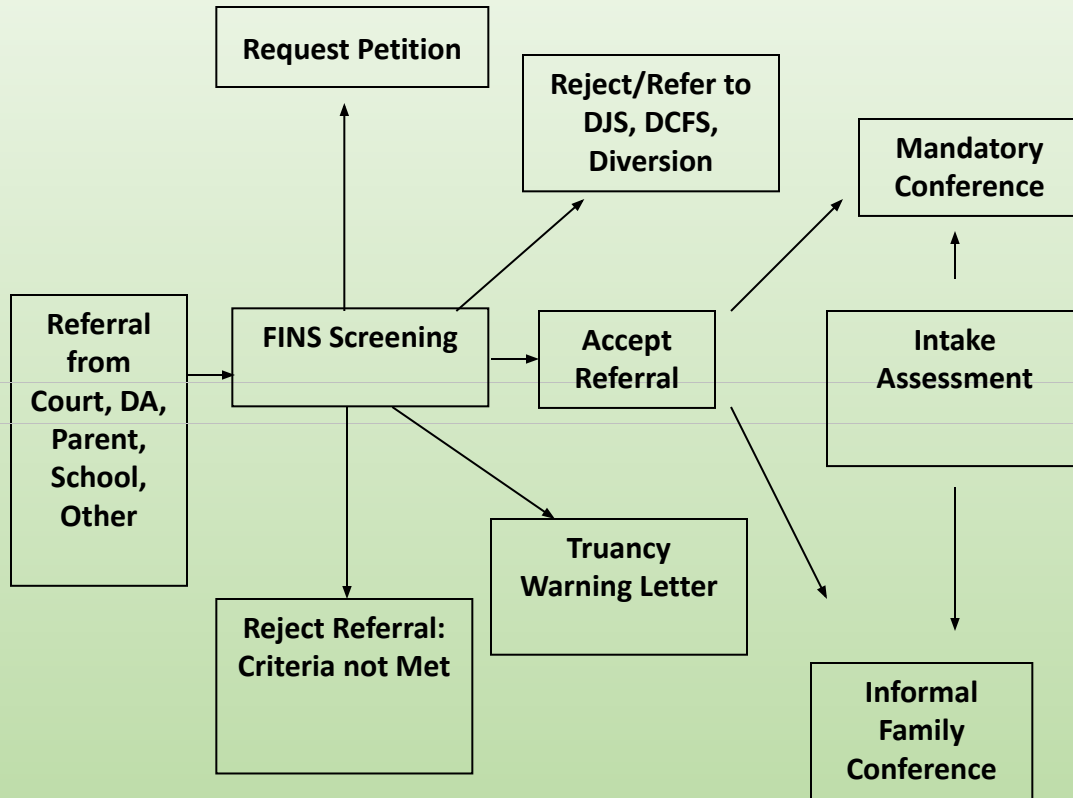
Request Petition

Reject/Refer to DJS, DCFS, Diversion

Mandatory Conference

Referral from Court, DA, Parent, School, Other

FINS Screening

Accept Referral

Intake Assessment

Truancy Warning Letter

Reject Referral: Criteria not Met

Informal Family Conference